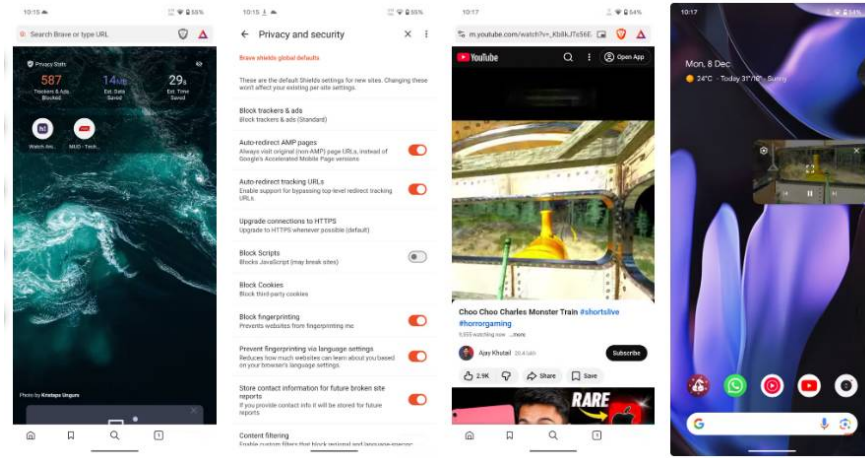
10:15 55%

Search Brave or type URL

Privacy Stats

587
Trackers & Ads Blocked

14MB
Est. Data Saved

29s
Est. Time Saved

Watch Ans...

MUO - Tech...

Photo by Kristaps Ungurs

10:15 55%

← Privacy and security ✕

Brave shields global defaults

These are the default Shields settings for new sites. Changing these won't affect your existing per-site settings.

Block trackers & ads
Block trackers & ads (Standard)

Auto-redirect AMP pages
Always visit original (non-AMP) page URLs, instead of Google's Accelerated Mobile Page versions

Auto-redirect tracking URLs
Enable support for bypassing top-level redirect tracking URLs.

Upgrade connections to HTTPS
Upgrade to HTTPS whenever possible (default)

Block Scripts
Blocks JavaScript (may break sites)

Block Cookies
Block third-party cookies

Block fingerprinting
Prevents websites from fingerprinting me

Prevent fingerprinting via language settings
Reduces how much websites can learn about you based on your browser's language settings

Store contact information for future broken site reports
If you provide contact info it will be stored for future reports

Content filtering
Enable custom filters that block regional and language-specific

10:17 54%

m.youtube.com/watch?v=_Kb8LJTe5tE

YouTube

Open App

Choo Choo Charles Monster Train #shortslive #horrorgaming

5,655 watching now ...more

Ajay Khutel 20.6 lakh

Subscribe

2.9K

Share

Save

RARE

10:17

Mon, 8 Dec

24°C · Today 31°/16° · Sunny